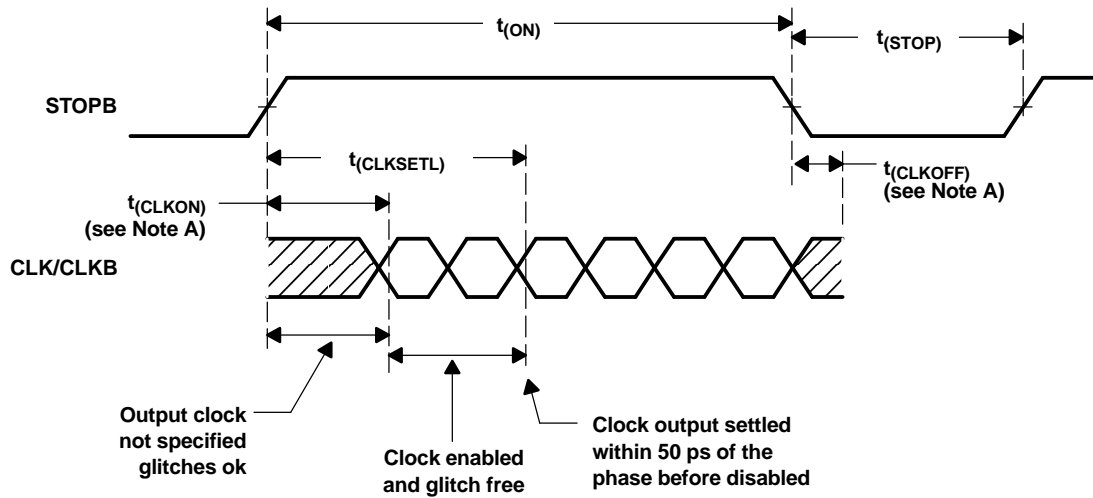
$t_{(ON)}$

$t_{(STOP)}$

STOPB

$t_{(CLKSETL)}$

$t_{(CLKOFF)}$
(see Note A)

$t_{(CLKON)}$
(see Note A)

CLK/CLKB

Output clock not specified glitches ok

Clock enabled and glitch free

Clock output settled within 50 ps of the phase before disabled